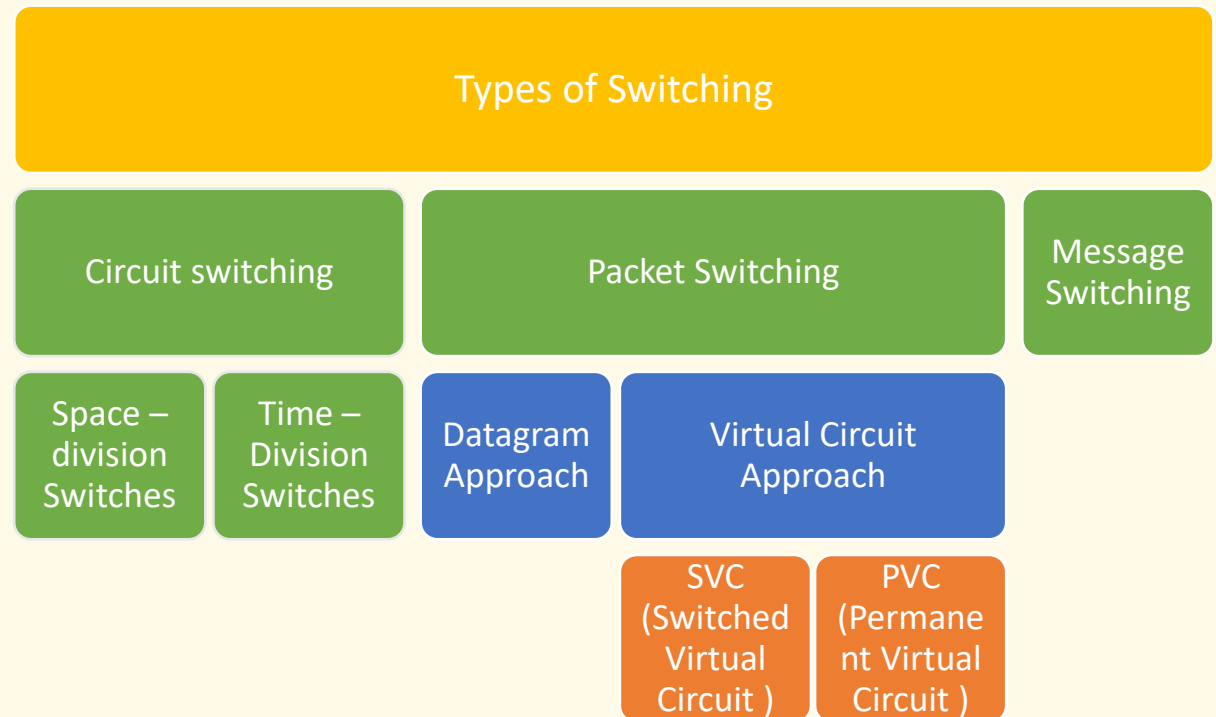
Types of Switching

Circuit switching

Packet Switching

Message Switching

Space – division Switches

Time – Division Switches

Datagram Approach

Virtual Circuit Approach

SVC (Switched Virtual Circuit )

PVC (Permanent Virtual Circuit )